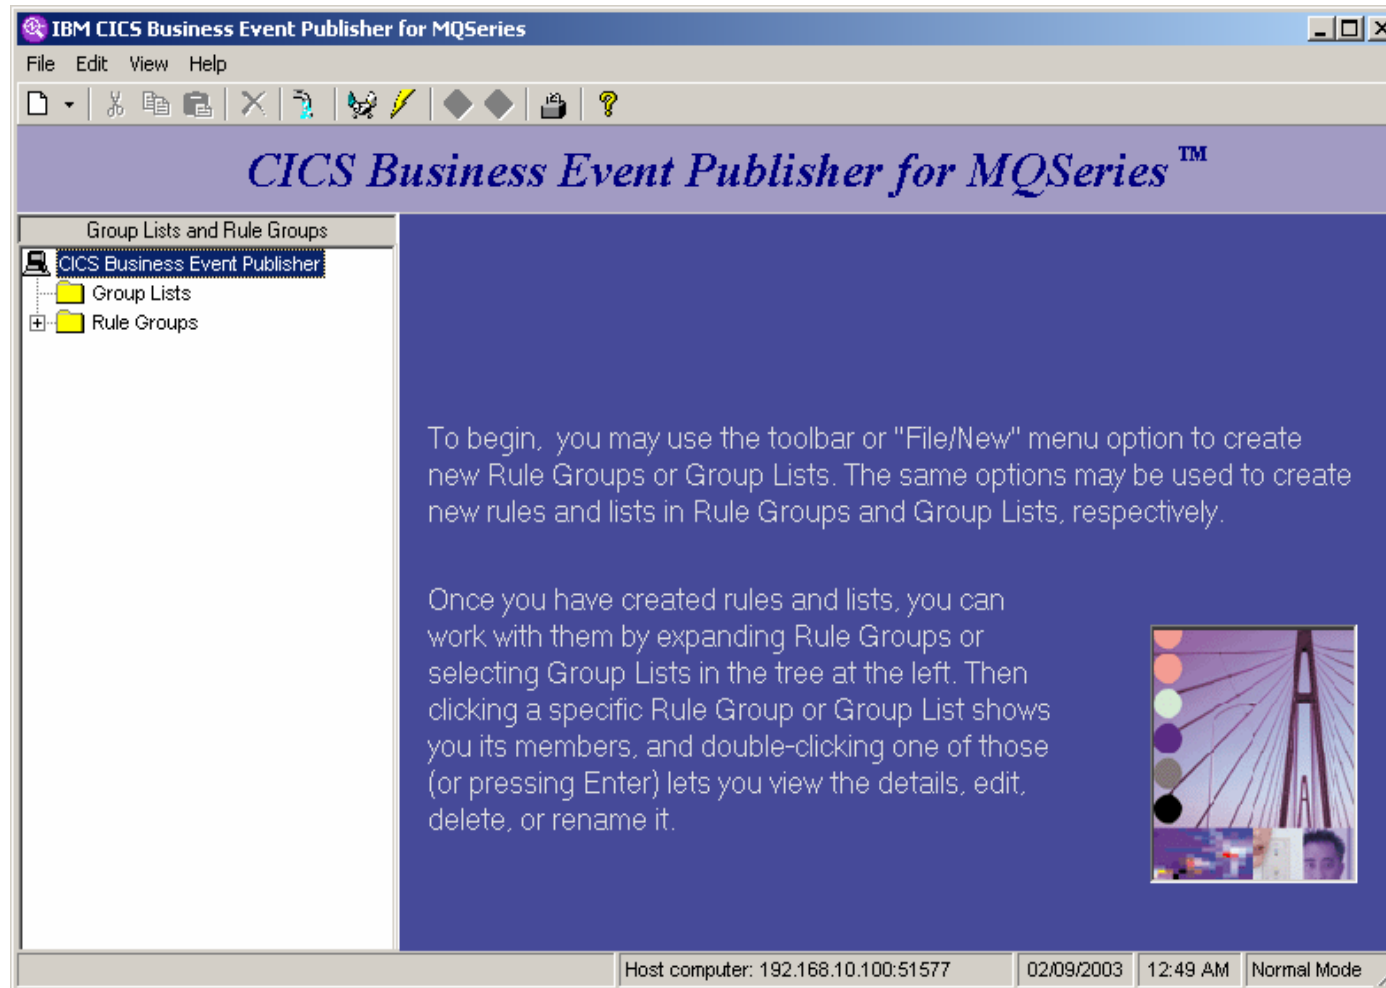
IBM CICS Business Event Publisher for MQSeries

File Edit View Help

CICS Business Event Publisher for MQSeries ™

Group Lists and Rule Groups

CICS Business Event Publisher

Group Lists

Rule Groups

To begin, you may use the toolbar or "File/New" menu option to create new Rule Groups or Group Lists. The same options may be used to create new rules and lists in Rule Groups and Group Lists, respectively.

Once you have created rules and lists, you can work with them by expanding Rule Groups or selecting Group Lists in the tree at the left. Then clicking a specific Rule Group or Group List shows you its members, and double-clicking one of those (or pressing Enter) lets you view the details, edit, delete, or rename it.

Host computer: 192.168.10.100:51577 | 02/09/2003 | 12:49 AM | Normal Mode